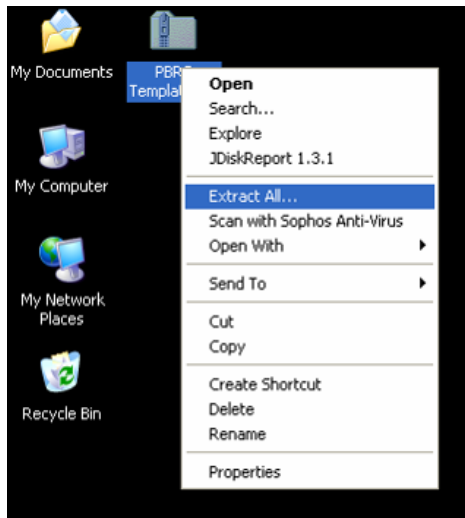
My Documents

PBR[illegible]
Templat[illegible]

My Computer

My Network Places

Recycle Bin

Open
Search...
Explore
JDiskReport 1.3.1
Extract All...
Scan with Sophos Anti-Virus
Open With
Send To
Cut
Copy
Create Shortcut
Delete
Rename
Properties